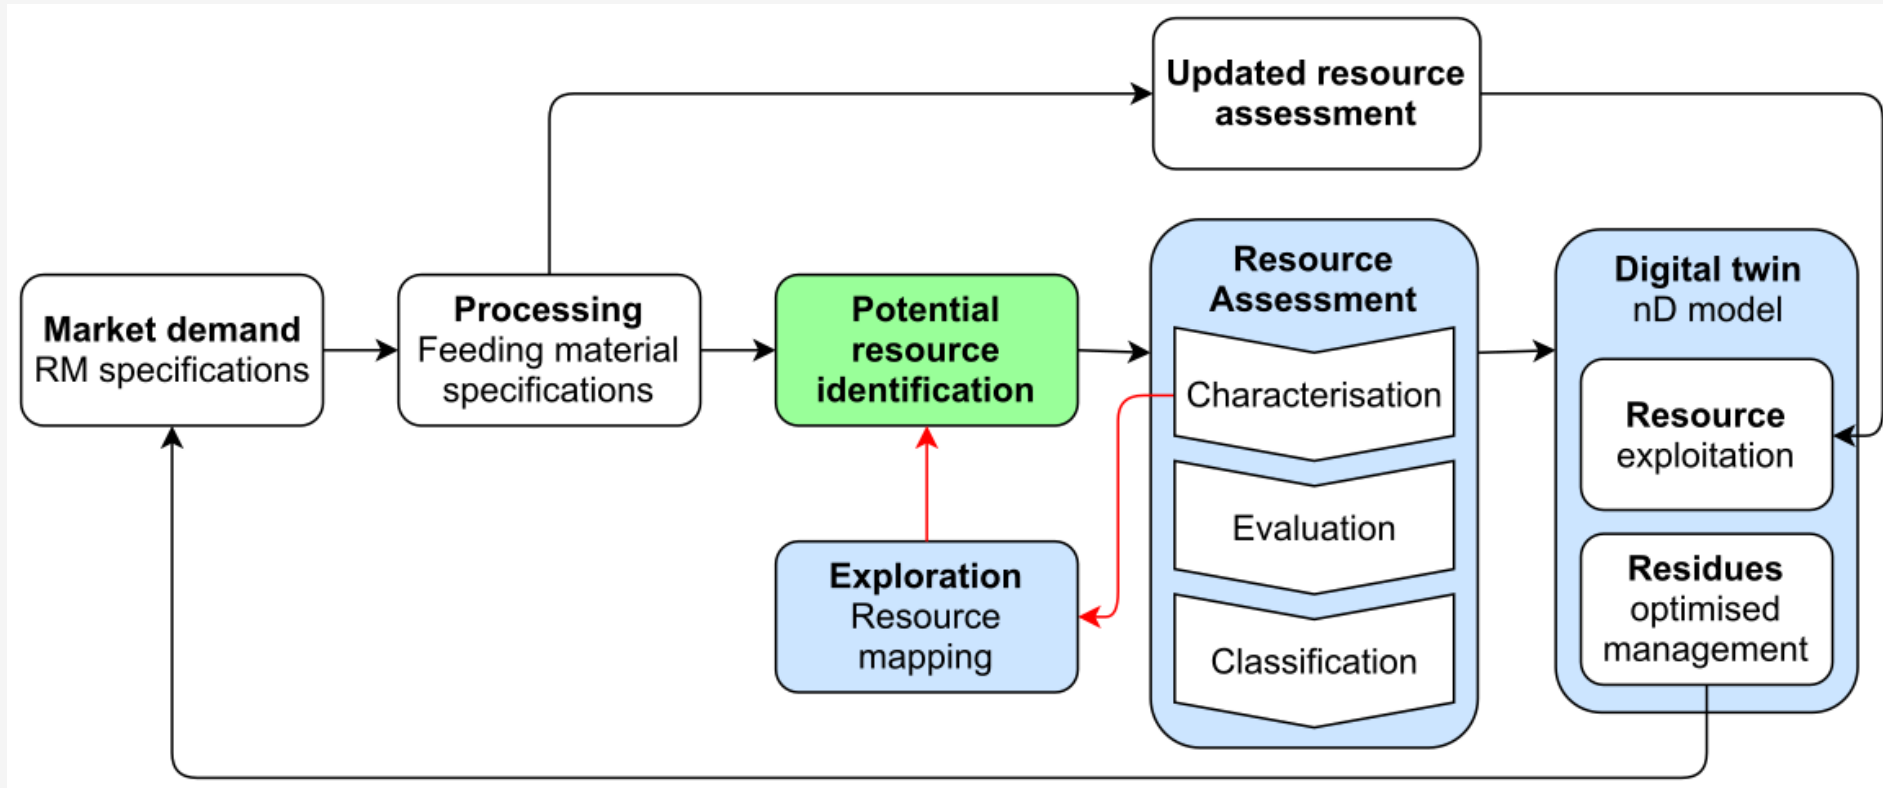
Updated resource assessment

Market demand
RM specifications

Processing
Feeding material specifications

Potential resource identification

Resource Assessment

Characterisation

Evaluation

Classification

Digital twin
nD model

Resource
exploitation

Residues
optimised management

Exploration
Resource mapping